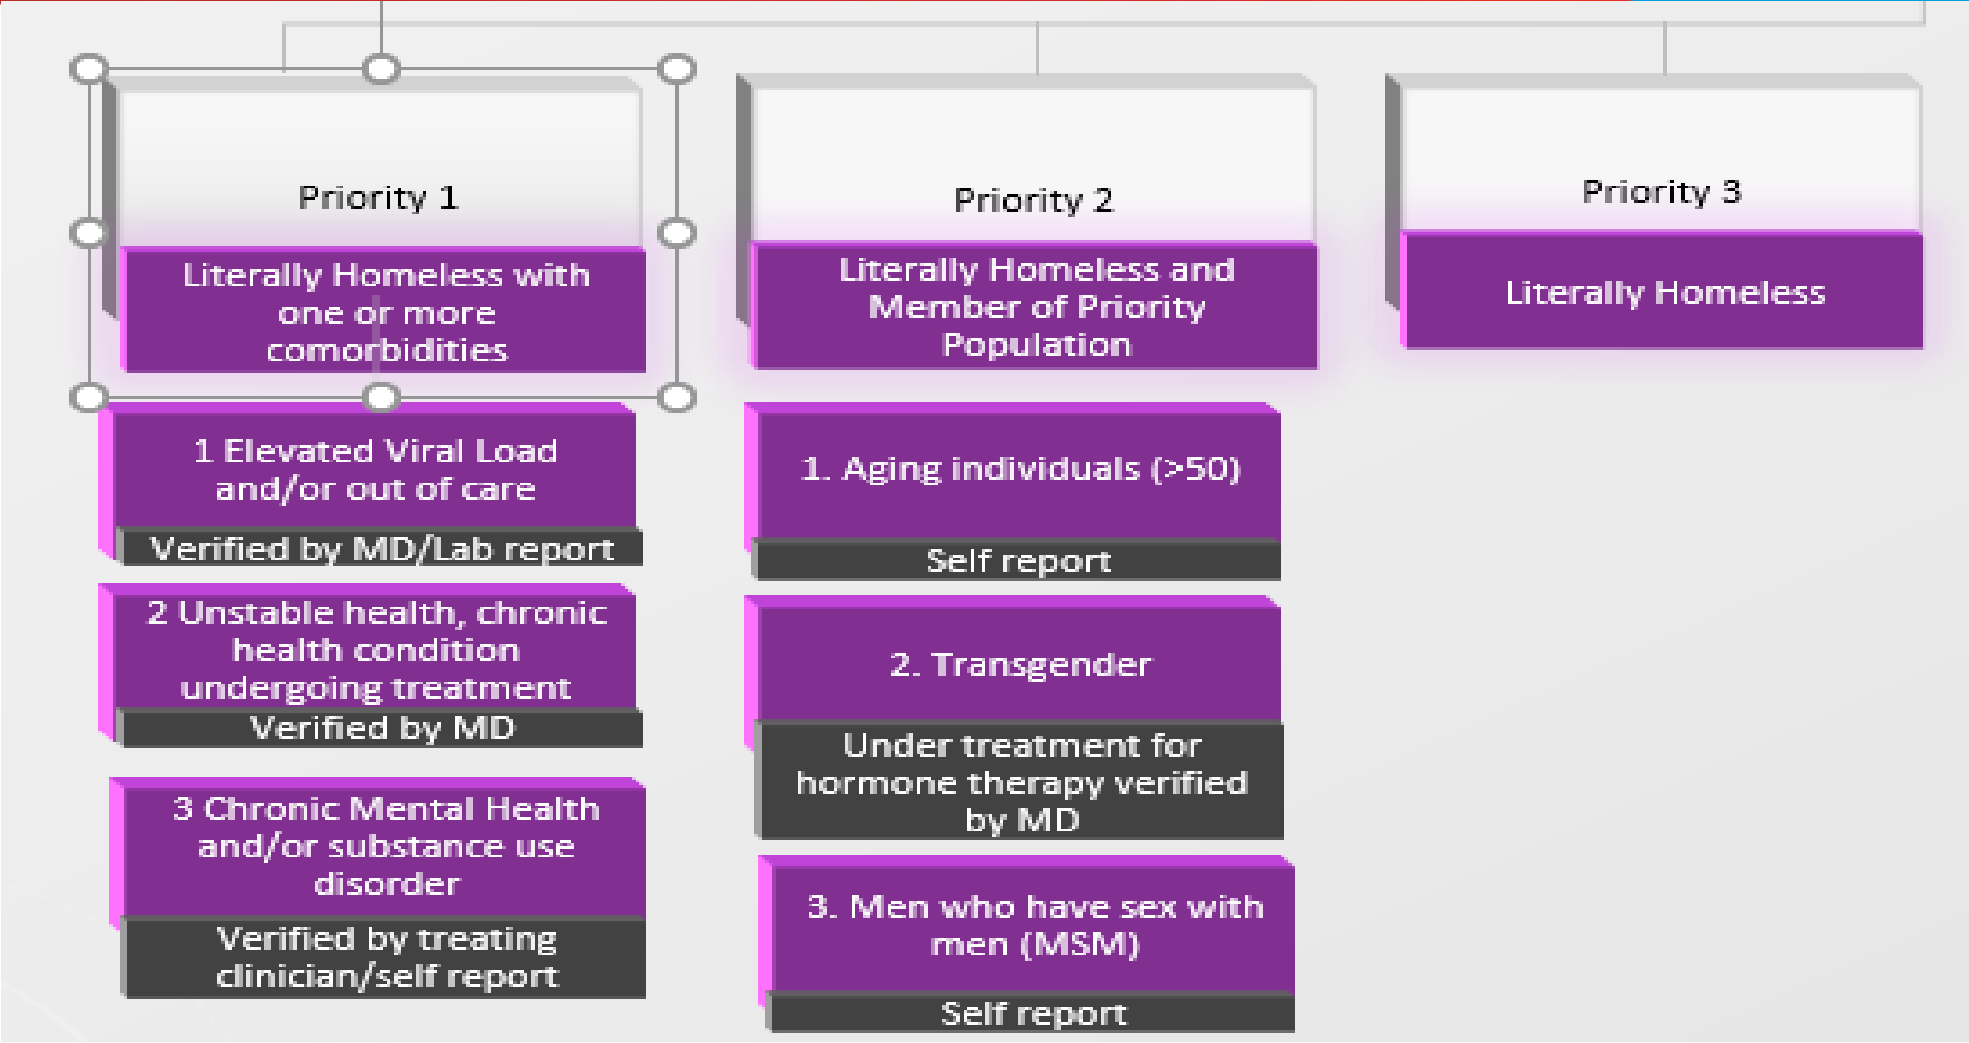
Priority 1

Literally Homeless with one or more comorbidities

1 Elevated Viral Load and/or out of care

Verified by MD/Lab report

2 Unstable health, chronic health condition undergoing treatment

Verified by MD

3 Chronic Mental Health and/or substance use disorder

Verified by treating clinician/self report

Priority 2

Literally Homeless and Member of Priority Population

1. Aging individuals (>50)

Self report

2. Transgender

Under treatment for hormone therapy verified by MD

3. Men who have sex with men (MSM)

Self report

Priority 3

Literally Homeless